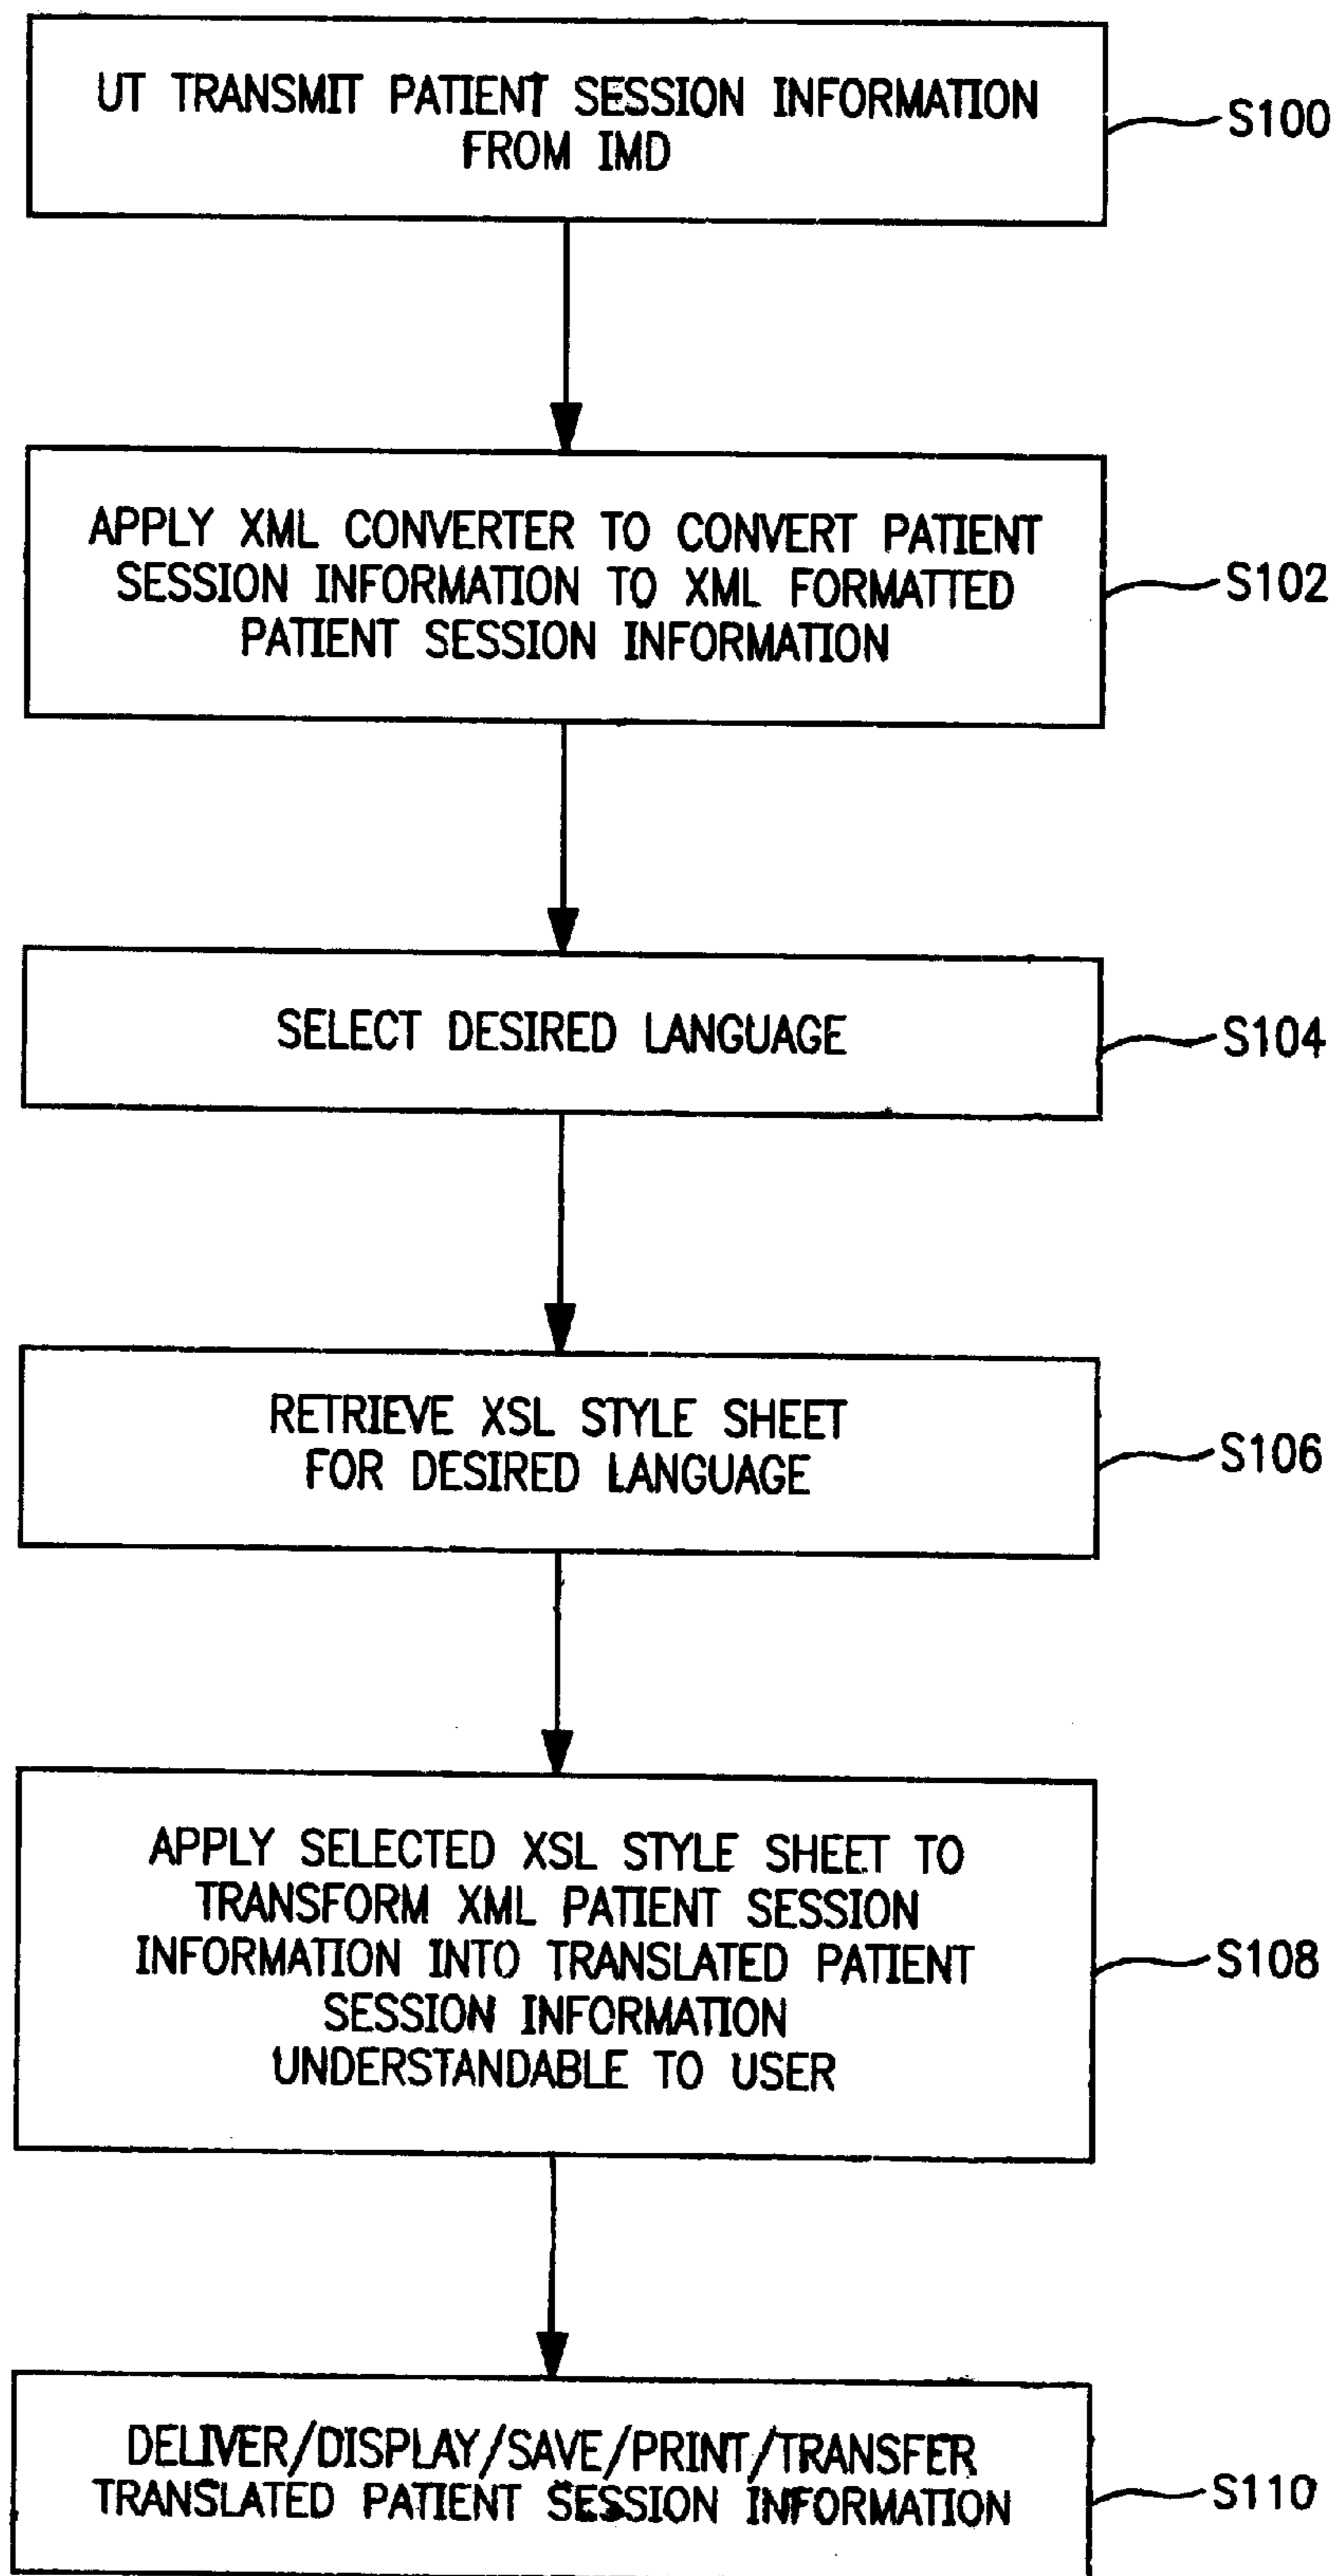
UT TRANSMIT PATIENT SESSION INFORMATION FROM IMD

S100

APPLY XML CONVERTER TO CONVERT PATIENT SESSION INFORMATION TO XML FORMATTED PATIENT SESSION INFORMATION

S102

SELECT DESIRED LANGUAGE

S104

RETRIEVE XSL STYLE SHEET FOR DESIRED LANGUAGE

S106

APPLY SELECTED XSL STYLE SHEET TO TRANSFORM XML PATIENT SESSION INFORMATION INTO TRANSLATED PATIENT SESSION INFORMATION UNDERSTANDABLE TO USER

S108

DELIVER/DISPLAY/SAVE/PRINT/TRANSFER TRANSLATED PATIENT SESSION INFORMATION

S110